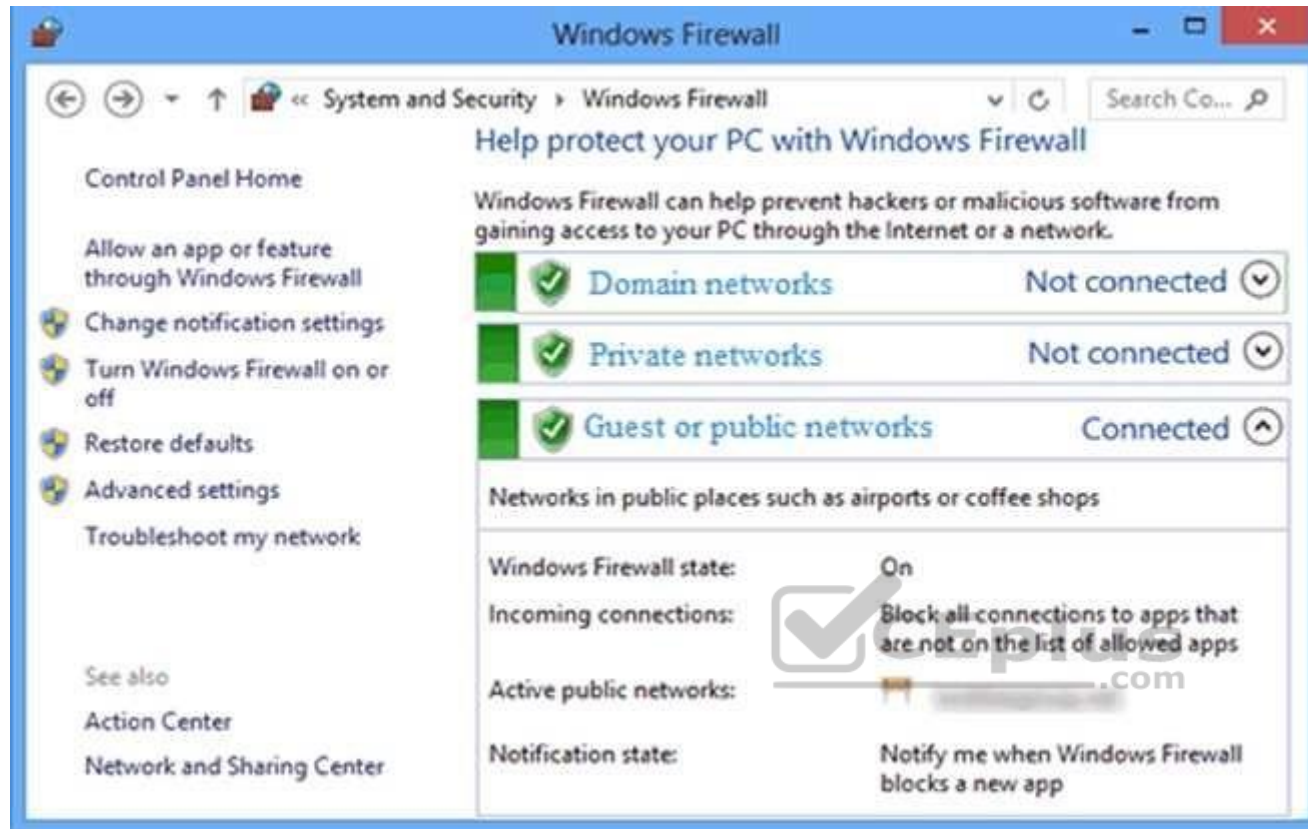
Windows Firewall

« System and Security › Windows Firewall

Search Co...

Help protect your PC with Windows Firewall

Control Panel Home

Allow an app or feature through Windows Firewall

Change notification settings

Turn Windows Firewall on or off

Restore defaults

Advanced settings

Troubleshoot my network

See also

Action Center

Network and Sharing Center

Windows Firewall can help prevent hackers or malicious software from gaining access to your PC through the Internet or a network.

Domain networks Not connected

Private networks Not connected

Guest or public networks Connected

Networks in public places such as airports or coffee shops

| | |
|---|---|
| Windows Firewall state: | On |
| Incoming connections: | Block all connections to apps that are not on the list of allowed apps |
| Active public networks: | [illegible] |
| Notification state: | Notify me when Windows Firewall blocks a new app |

plus .com